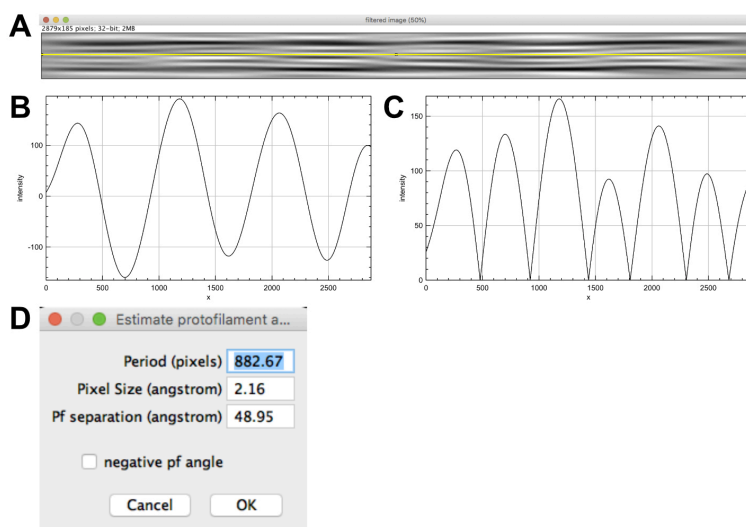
A

filtered image (50%)

2879x185 pixels; 32-bit; 2MB

B

intensity

100

0

-100

0 500 1000 1500 2000 2500

x

C

intensity

150

100

50

0

0 500 1000 1500 2000 2500

x

D

Estimate protofilament a...

Period (pixels) 882.67

Pixel Size (angstrom) 2.16

Pf separation (angstrom) 48.95

negative pf angle

Cancel OK